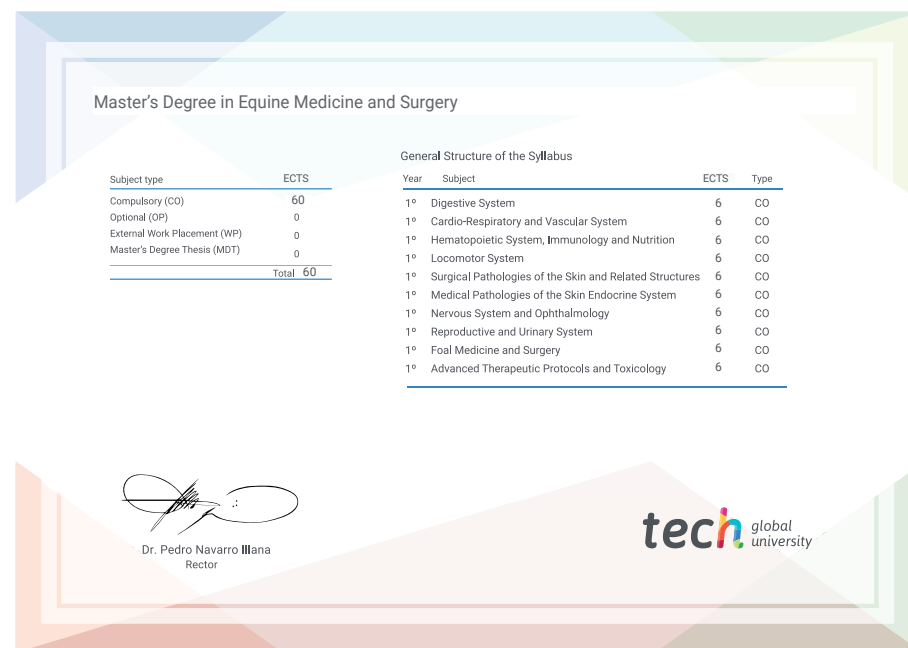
Master's Degree in Equine Medicine and Surgery

| Subject type | ECTS |
|---|---|
| Compulsory (CO) | 60 |
| Optional (OP) | 0 |
| External Work Placement (WP) | 0 |
| Master's Degree Thesis (MDT) | 0 |
| Total | 60 |

General Structure of the Syllabus

| Year | Subject | ECTS | Type |
|---|---|---|---|
| 1º | Digestive System | 6 | CO |
| 1º | Cardio-Respiratory and Vascular System | 6 | CO |
| 1º | Hematopoietic System, Immunology and Nutrition | 6 | CO |
| 1º | Locomotor System | 6 | CO |
| 1º | Surgical Pathologies of the Skin and Related Structures | 6 | CO |
| 1º | Medical Pathologies of the Skin Endocrine System | 6 | CO |
| 1º | Nervous System and Ophthalmology | 6 | CO |
| 1º | Reproductive and Urinary System | 6 | CO |
| 1º | Foal Medicine and Surgery | 6 | CO |
| 1º | Advanced Therapeutic Protocols and Toxicology | 6 | CO |

Dr. Pedro Navarro Illana
Rector

tech global university